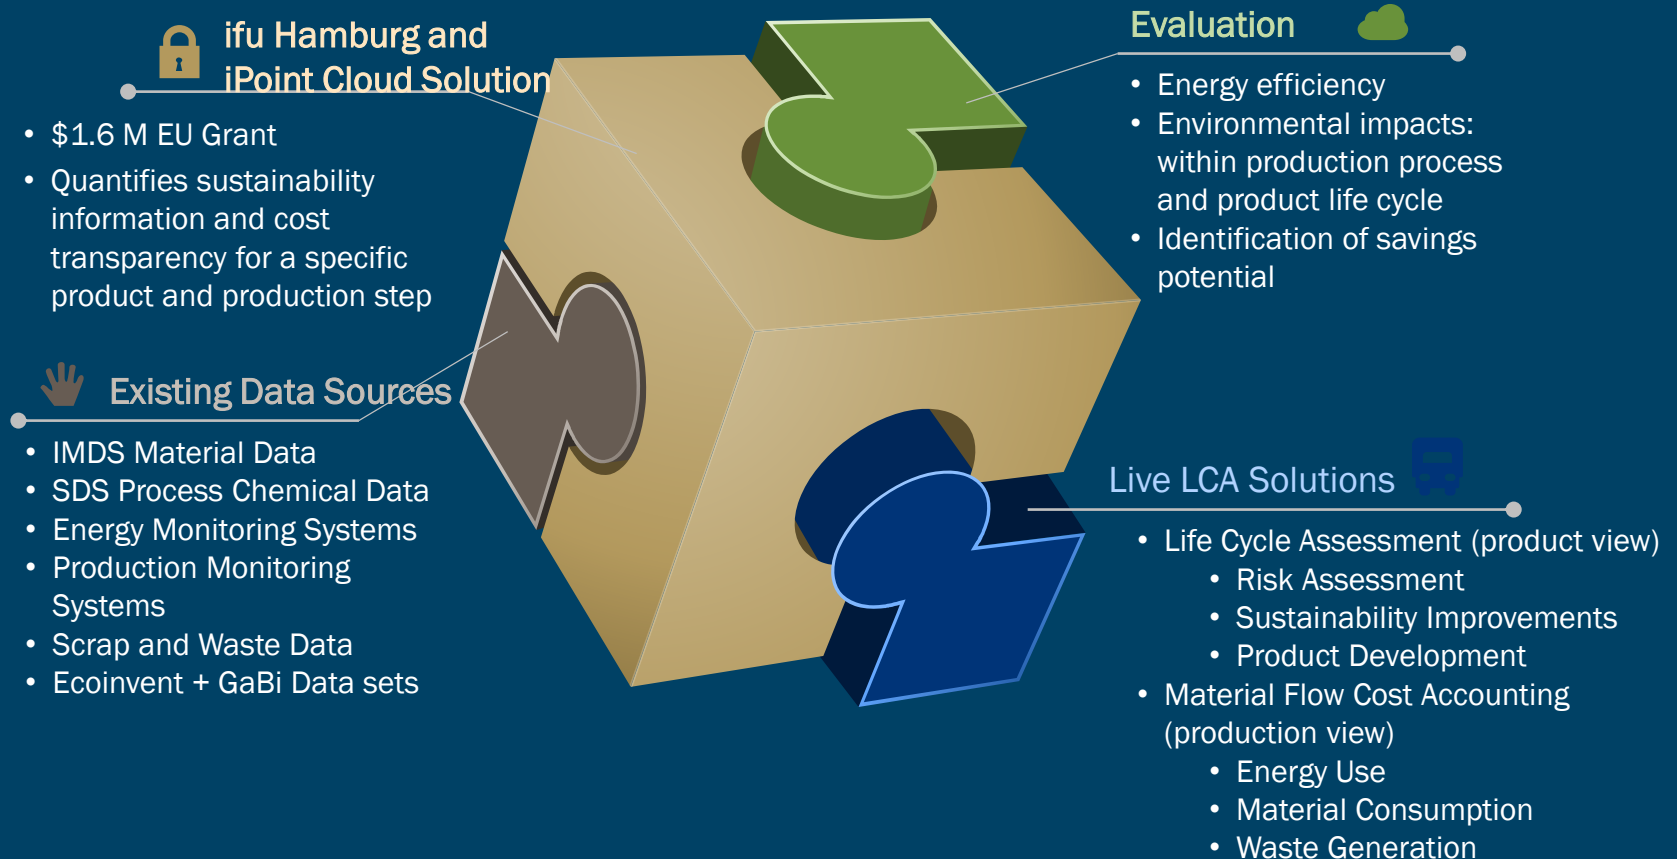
ifu Hamburg and iPoint Cloud Solution

- $1.6 M EU Grant
- Quantifies sustainability information and cost transparency for a specific product and production step

Existing Data Sources

- IMDS Material Data
- SDS Process Chemical Data
- Energy Monitoring Systems
- Production Monitoring Systems
- Scrap and Waste Data
- Ecoinvent + GaBi Data sets

Evaluation

- Energy efficiency
- Environmental impacts: within production process and product life cycle
- Identification of savings potential

Live LCA Solutions

- Life Cycle Assessment (product view)
  - Risk Assessment
  - Sustainability Improvements
  - Product Development
- Material Flow Cost Accounting (production view)
  - Energy Use
  - Material Consumption
  - Waste Generation